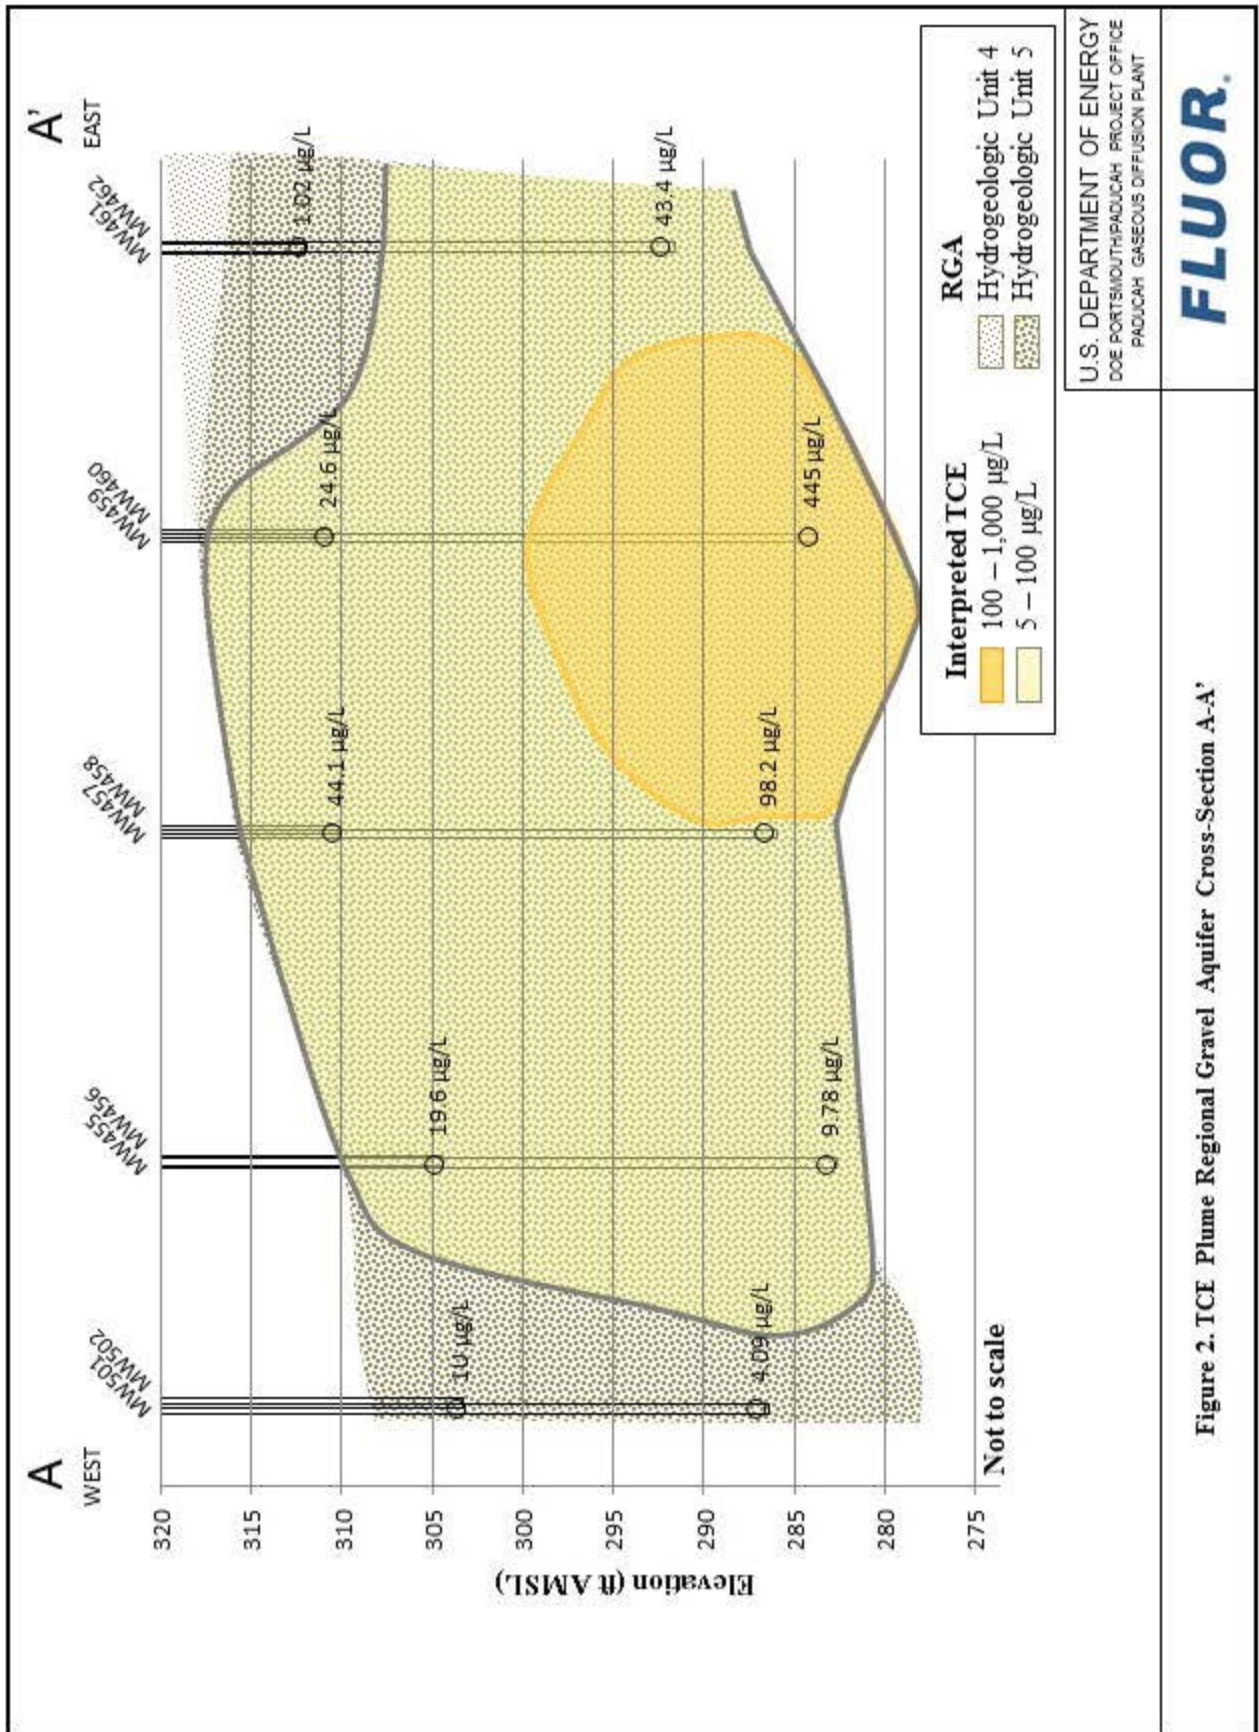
A
WEST

A'
EAST

MW501
MW502

MW455
MW456

MW457
MW458

MW459
MW460

MW461
MW462

10 µg/L
4.09 µg/L
19.6 µg/L
9.78 µg/L
44.1 µg/L
98.2 µg/L
24.6 µg/L
445 µg/L
1.02 µg/L
43.4 µg/L

Elevation (ft AMSL)

320
315
310
305
300
295
290
285
280
275

Not to scale

Interpreted TCE
100 – 1,000 µg/L
5 – 100 µg/L

RGA
Hydrogeologic Unit 4
Hydrogeologic Unit 5

U.S. DEPARTMENT OF ENERGY
DOE PORTSMOUTH/PADUCAH PROJECT OFFICE
PADUCAH GASEOUS DIFFUSION PLANT

FLUOR.

Figure 2. TCE Plume Regional Gravel Aquifer Cross-Section A-A'